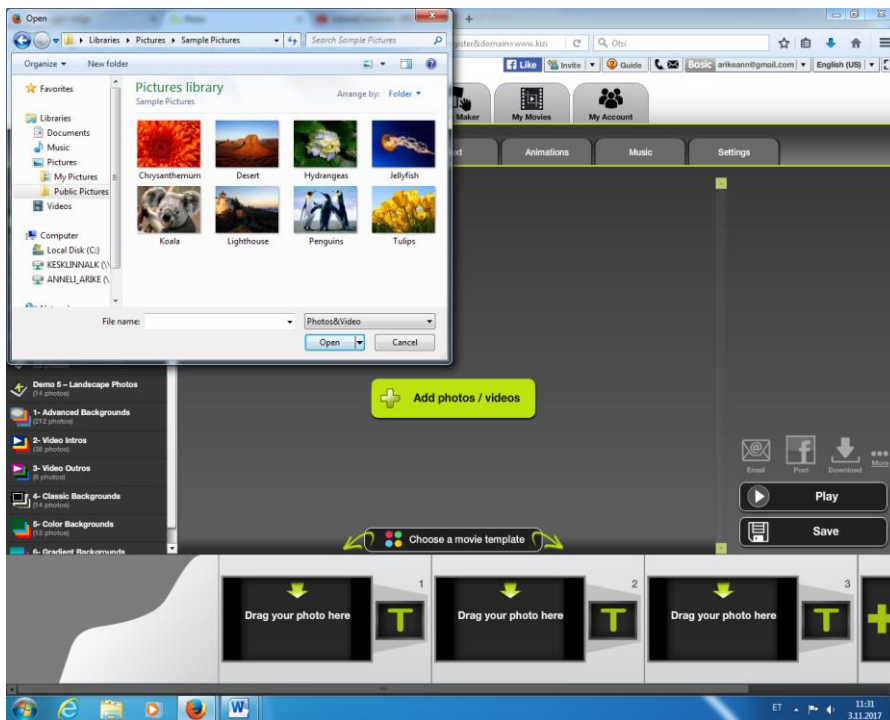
Open

Libraries ▸ Pictures ▸ Sample Pictures

Search Sample Pictures

Organize ▾ New folder

Favorites

Libraries
Documents
Music
Pictures
My Pictures
Public Pictures
Videos

Computer
Local Disk (C:)
KESKLINNALK (\\
ANNELI_ARIKE (\\

Pictures library
Sample Pictures

Arrange by: Folder ▾

Chrysanthemum
Desert
Hydrangeas
Jellyfish
Koala
Lighthouse
Penguins
Tulips

File name:
Photos&Video
Open
Cancel

gister&domain=www.kizi
Otsi

Like
Invite
Guide
Basic arikeann@gmail.com
English (US)

Maker
My Movies
My Account

xt
Animations
Music
Settings

Demo 5 – Landscape Photos
(14 photos)
1- Advanced Backgrounds
(212 photos)
2- Video Intros
(38 photos)
3- Video Outros
(8 photos)
4- Classic Backgrounds
(14 photos)
5- Color Backgrounds
(13 photos)
6- Gradient Backgrounds

Add photos / videos

Email
Post
Download
More

Play

Save

Choose a movie template

1
Drag your photo here
T
2
Drag your photo here
T
3
Drag your photo here
T

ET
11:31
3.11.2017